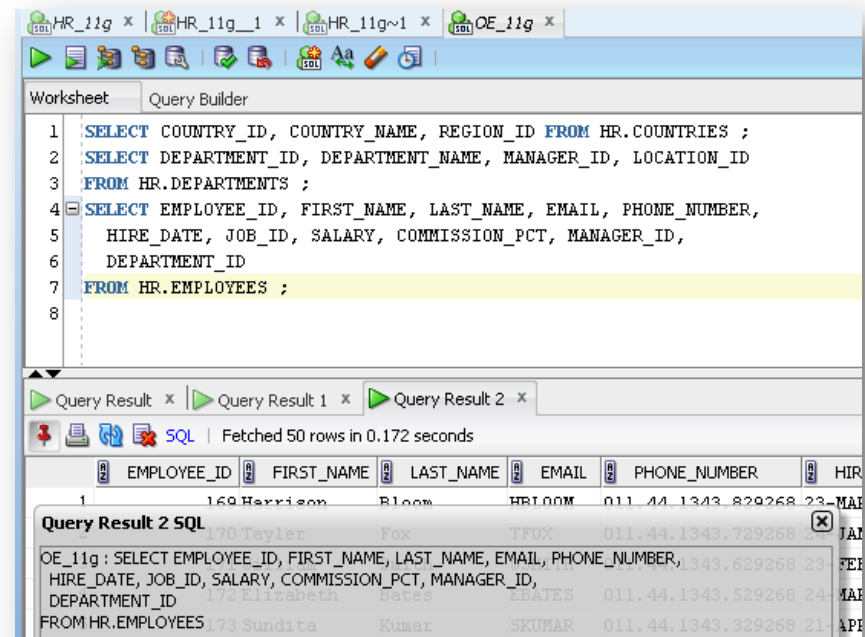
HR_11g × HR_11g__1 × HR_11g~1 × OE_11g ×

Worksheet Query Builder

1 SELECT COUNTRY_ID, COUNTRY_NAME, REGION_ID FROM HR.COUNTRIES ;
2 SELECT DEPARTMENT_ID, DEPARTMENT_NAME, MANAGER_ID, LOCATION_ID
3 FROM HR.DEPARTMENTS ;
4 SELECT EMPLOYEE_ID, FIRST_NAME, LAST_NAME, EMAIL, PHONE_NUMBER,
5 HIRE_DATE, JOB_ID, SALARY, COMMISSION_PCT, MANAGER_ID,
6 DEPARTMENT_ID
7 FROM HR.EMPLOYEES ;
8

Query Result × Query Result 1 × Query Result 2 ×

SQL | Fetched 50 rows in 0.172 seconds

| | EMPLOYEE_ID | FIRST_NAME | LAST_NAME | EMAIL | PHONE_NUMBER | HIR |
|---|---|---|---|---|---|---|
| 1 | 169 | Harrison | Bloom | HBLOOM | 011.44.1343.829268 | 23-MA |
| 2 | 170 | Tayler | Fox | TFOX | 011.44.1343.729268 | 24-JA |
| | | | | | 011.44.1343.629268 | 23-FE |
| | 172 | Elizabeth | Bates | EBATES | 011.44.1343.529268 | 24-MA |
| | 173 | Sundita | Kumar | SKUMAR | 011.44.1343.329268 | 21-AP |

Query Result 2 SQL

OE_11g : SELECT EMPLOYEE_ID, FIRST_NAME, LAST_NAME, EMAIL, PHONE_NUMBER,
HIRE_DATE, JOB_ID, SALARY, COMMISSION_PCT, MANAGER_ID,
DEPARTMENT_ID
FROM HR.EMPLOYEES